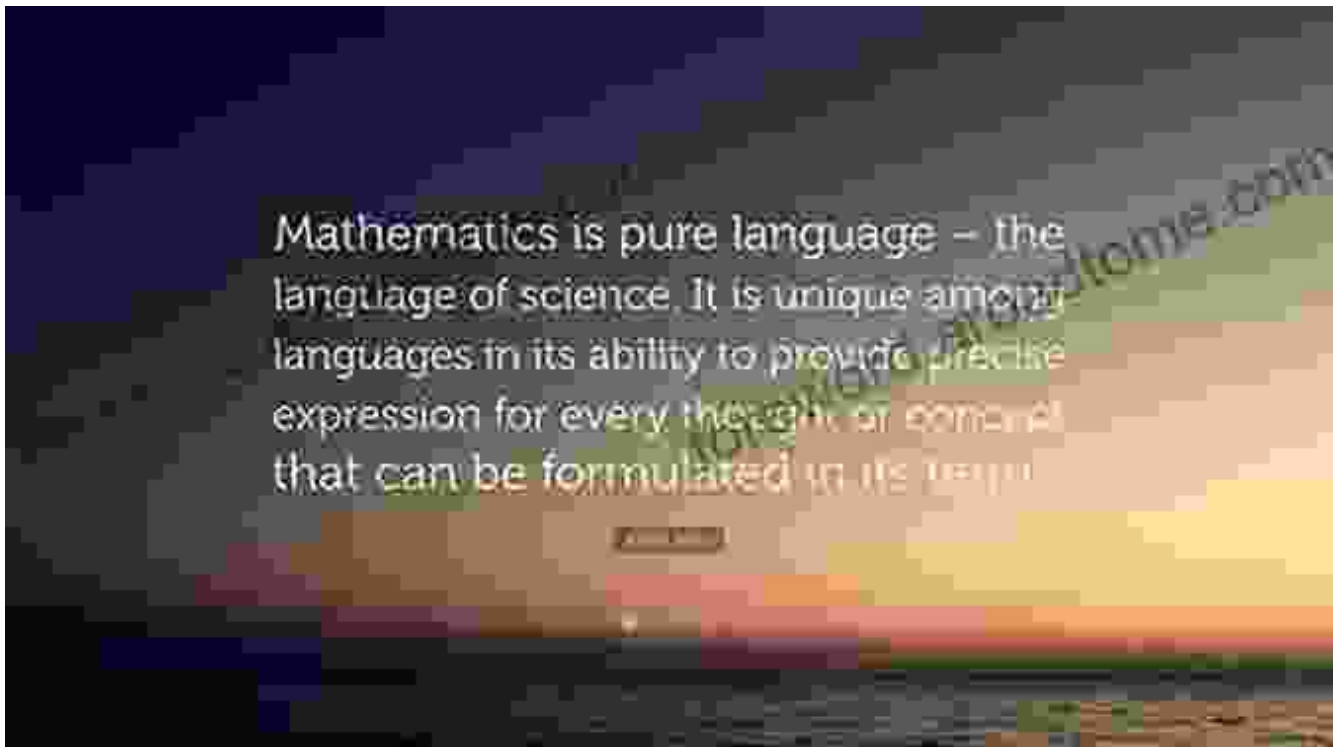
Mathematics is pure language – the language of science. It is unique among languages in its ability to provide precise expression for every thought or concept that can be formulated in its terms.

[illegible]

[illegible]dome.com